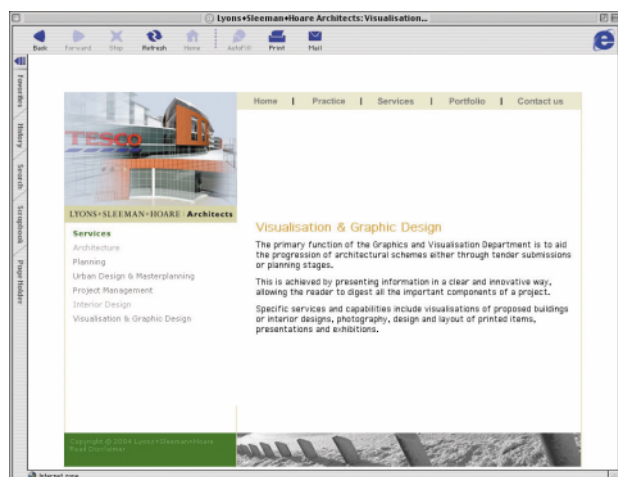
Lyons+Sleeman+Hoare Architects: Visualisation...

Back Forward Stop Refresh Home AutoFill Print Mail

Favorites History Search Scrapbook Page Holder

TESCO

LYONS+SLEEMAN+HOARE Architects

Home | Practice | Services | Portfolio | Contact us

Services
Architecture
Planning
Urban Design & Masterplanning
Project Management
Interior Design
Visualisation & Graphic Design

Visualisation & Graphic Design

The primary function of the Graphics and Visualisation Department is to aid the progression of architectural schemes either through tender submissions or planning stages.

This is achieved by presenting information in a clear and innovative way, allowing the reader to digest all the important components of a project.

Specific services and capabilities include visualisations of proposed buildings or interior designs, photography, design and layout of printed items, presentations and exhibitions.

Copyright © 2004 Lyons+Sleeman+Hoare
Read Disclaimer

Internet zone